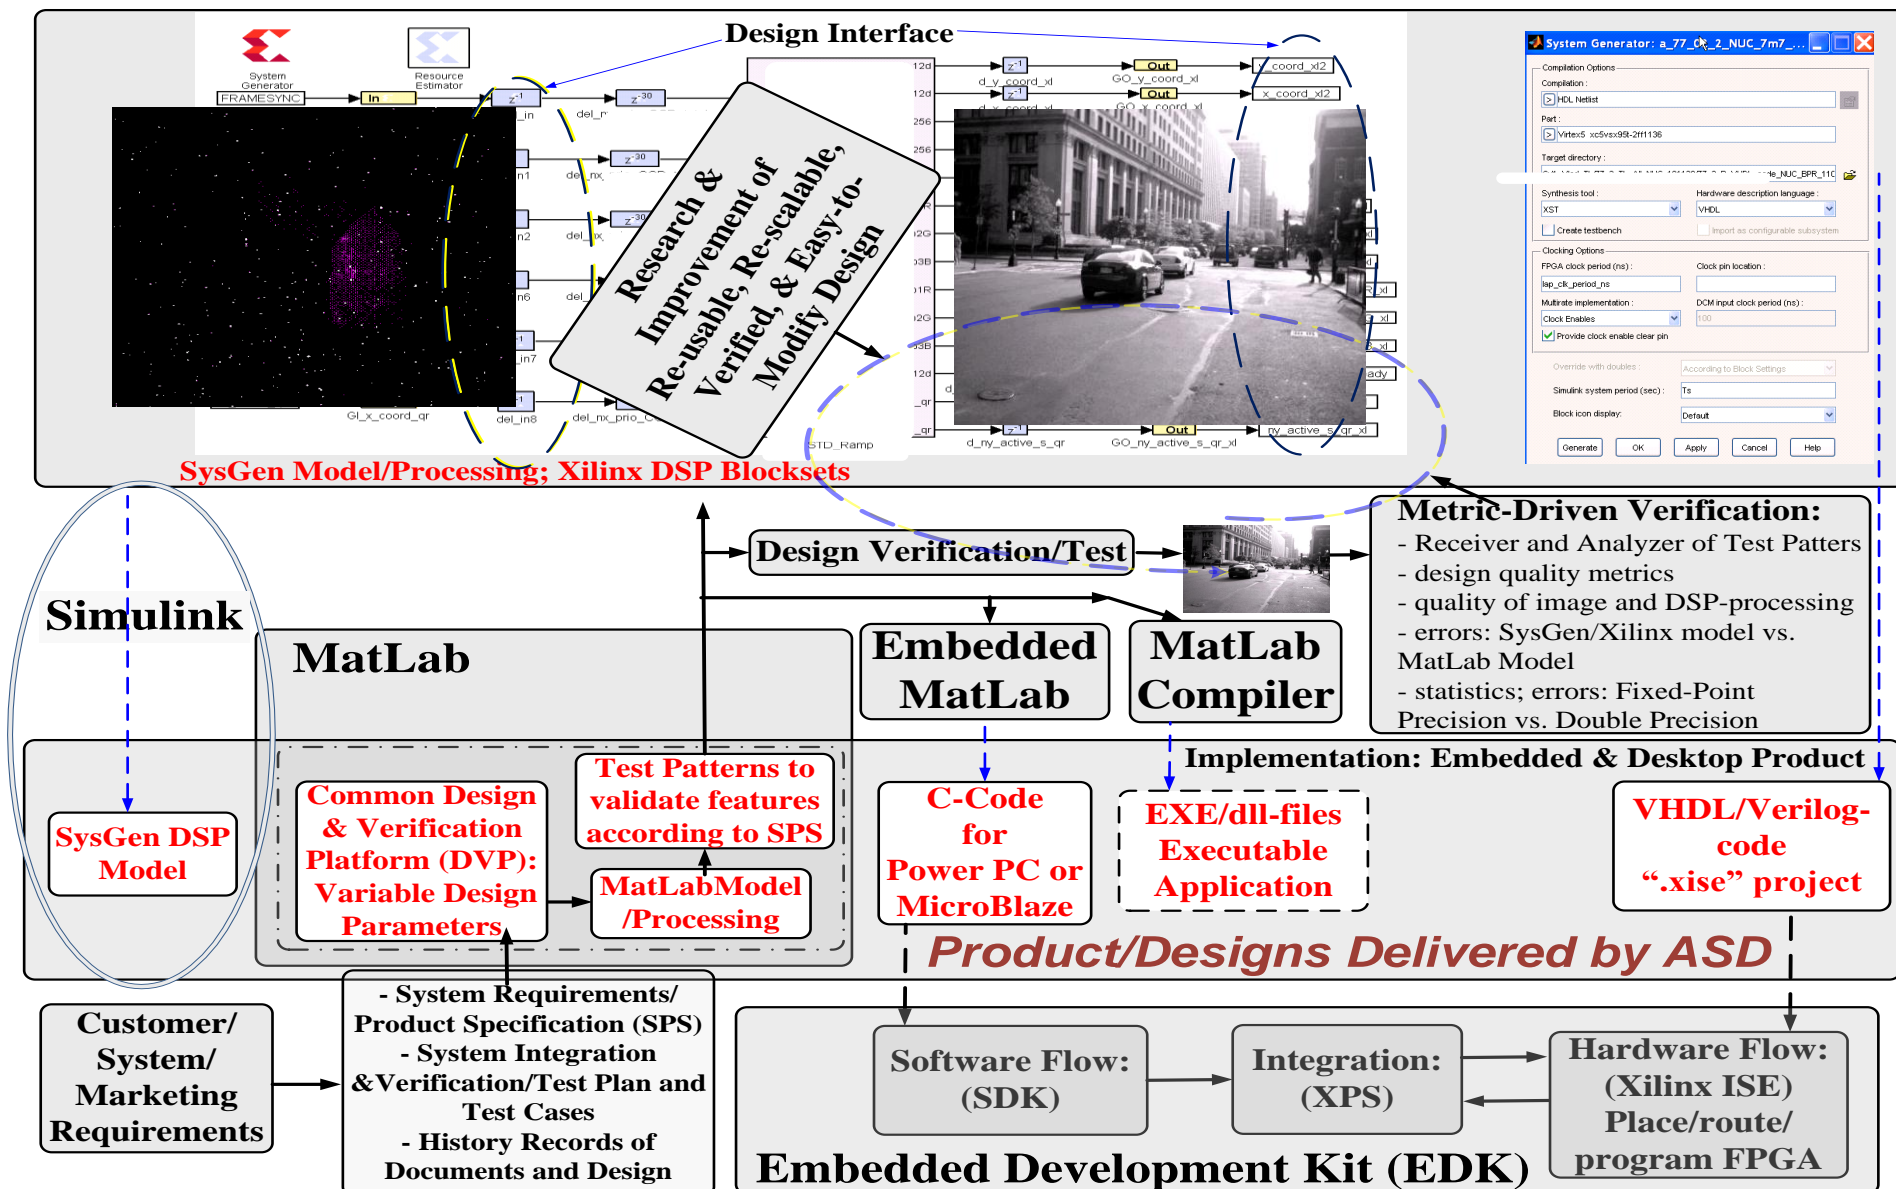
Design Interface

System Generator

Resource Estimator

FRAMESYNC

In

$z^{-1}$

$z^{-30}$

Out

d_y_coord_xl

GO_y_coord_xl

y_coord_xl2

x_coord_xl2

Research & Improvement of Re-usable, Re-scalable, Verified, & Easy-to-Modify Design

GI_x_coord_qr

del_in8

del_nx_prio_

STD_Ramp

d_ny_active_s_qr

GO_ny_active_s_qr_xl

ny_active_s_qr_xl

System Generator: a_77_0C_2_NUC_7m7_...

Compilation Options

Compilation :

HDL Netlist

Part :

Virtex5 xc5vsx95t-2ff1136

Target directory :

Synthesis tool :

XST

Hardware description language :

VHDL

Create testbench

Import as configurable subsystem

Clocking Options

FPGA clock period (ns) :

Clock pin location :

Multirate implementation :

Clock Enables

DCM input clock period (ns) :

100

Provide clock enable clear pin

Override with doubles :

According to Block Settings

Simulink system period (sec) :

Ts

Block icon display:

Default

Generate

OK

Apply

Cancel

Help

SysGen Model/Processing; Xilinx DSP Blocksets

Design Verification/Test

Metric-Driven Verification:
- Receiver and Analyzer of Test Patters
- design quality metrics
- quality of image and DSP-processing
- errors: SysGen/Xilinx model vs. MatLab Model
- statistics; errors: Fixed-Point Precision vs. Double Precision

Simulink

MatLab

Embedded MatLab

MatLab Compiler

Implementation: Embedded & Desktop Product

SysGen DSP Model

Common Design & Verification Platform (DVP): Variable Design Parameters

Test Patterns to validate features according to SPS

MatLabModel /Processing

C-Code for Power PC or MicroBlaze

EXE/dll-files Executable Application

VHDL/Verilog-code ".xise" project

Product/Designs Delivered by ASD

Customer/ System/ Marketing Requirements

- System Requirements/ Product Specification (SPS)
- System Integration &Verification/Test Plan and Test Cases
- History Records of Documents and Design

Software Flow: (SDK)

Integration: (XPS)

Hardware Flow: (Xilinx ISE) Place/route/ program FPGA

Embedded Development Kit (EDK)